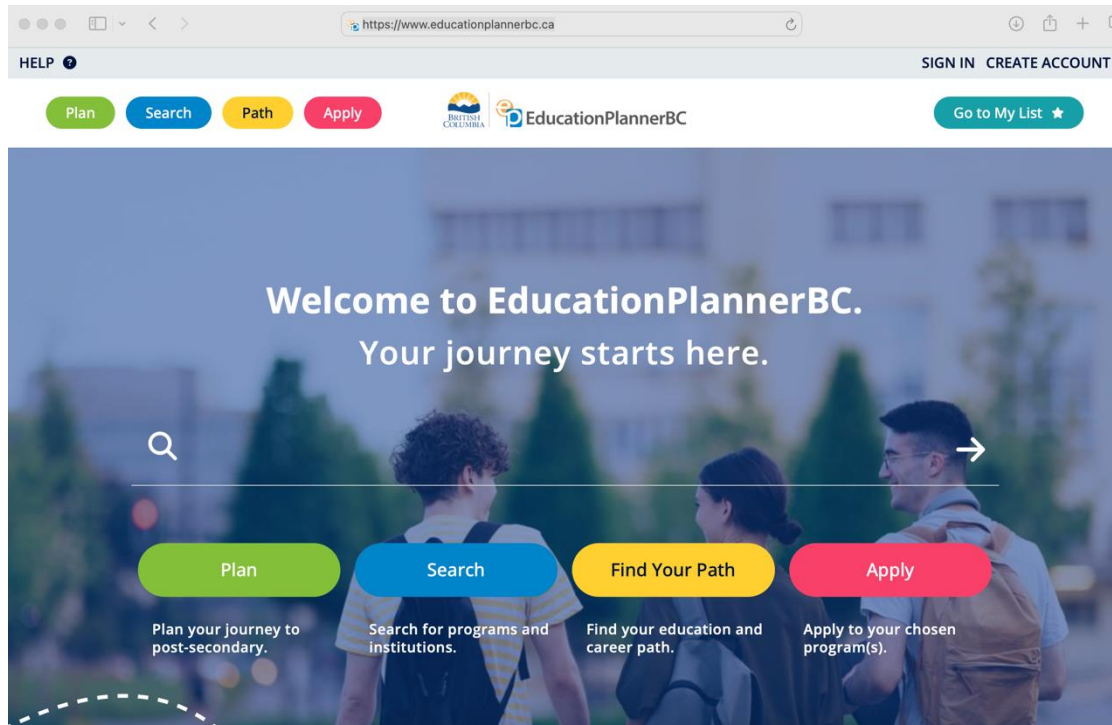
https://www.educationplannerbc.ca

HELP

SIGN IN CREATE ACCOUNT

Plan Search Path Apply

BRITISH COLUMBIA

EducationPlannerBC

Go to My List

Welcome to EducationPlannerBC.
Your journey starts here.

Plan

Search

Find Your Path

Apply

Plan your journey to post-secondary.

Search for programs and institutions.

Find your education and career path.

Apply to your chosen program(s).